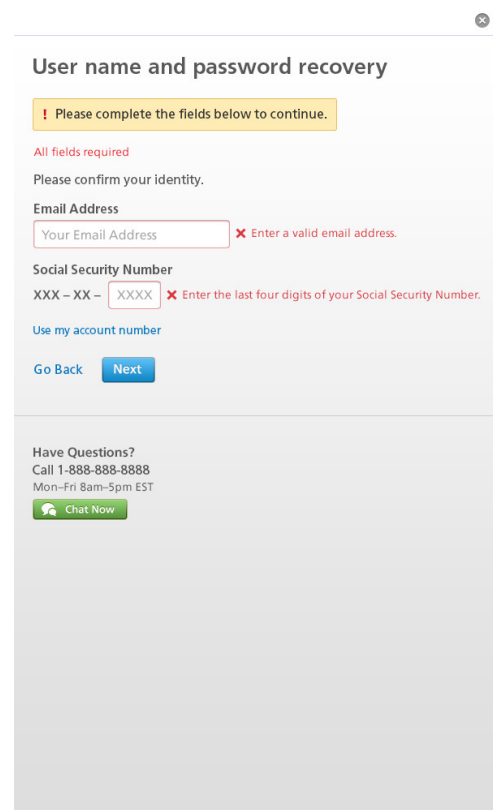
User name and password recovery

! Please complete the fields below to continue.

All fields required

Please confirm your identity.

Email Address

Your Email Address

✕ Enter a valid email address.

Social Security Number

XXX – XX – XXXX ✕ Enter the last four digits of your Social Security Number.

Use my account number

Go Back Next

Have Questions?
Call 1-888-888-8888
Mon–Fri 8am–5pm EST

Chat Now